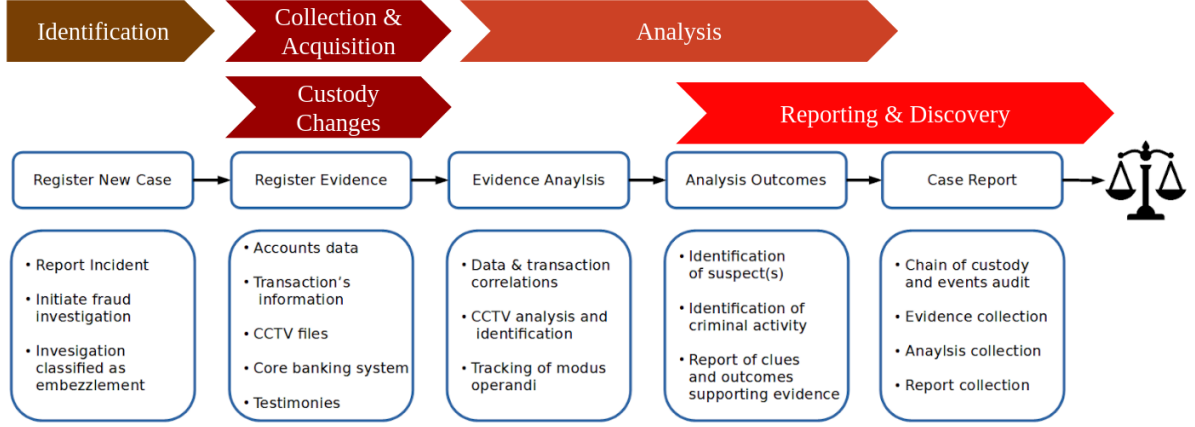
Identification

Collection & Acquisition

Analysis

Custody Changes

Reporting & Discovery

Register New Case

Register Evidence

Evidence Anaylsis

Analysis Outcomes

Case Report

• Report Incident
• Initiate fraud investigation
• Invesigation classified as embezzlement

• Accounts data
• Transaction's information
• CCTV files
• Core banking system
• Testimonies

• Data & transaction correlations
• CCTV analysis and identification
• Tracking of modus operandi

• Identification of suspect(s)
• Identification of criminal activity
• Report of clues and outcomes supporting evidence

• Chain of custody and events audit
• Evidence collection
• Anaylsis collection
• Report collection